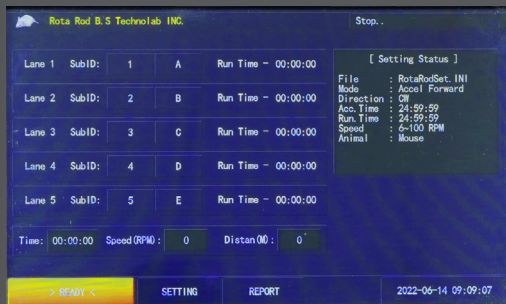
Rota Rod B.S Technolab INC.

Stop..

Lane 1 SubID: 1 A Run Time - 00:00:00

Lane 2 SubID: 2 B Run Time - 00:00:00

Lane 3 SubID: 3 C Run Time - 00:00:00

Lane 4 SubID: 4 D Run Time - 00:00:00

Lane 5 SubID: 5 E Run Time - 00:00:00

[ Setting Status ]

File : RotaRodSet.INI
Mode : Accel Forward
Direction : CW
Acc.Time : 24:59:59
Run.Time : 24:59:59
Speed : 6-100 RPM
Animal : Mouse

Time: 00:00:00 Speed(RPM): 0 Distan(M): 0

> READY < SETTING REPORT 2022-06-14 09:09:07